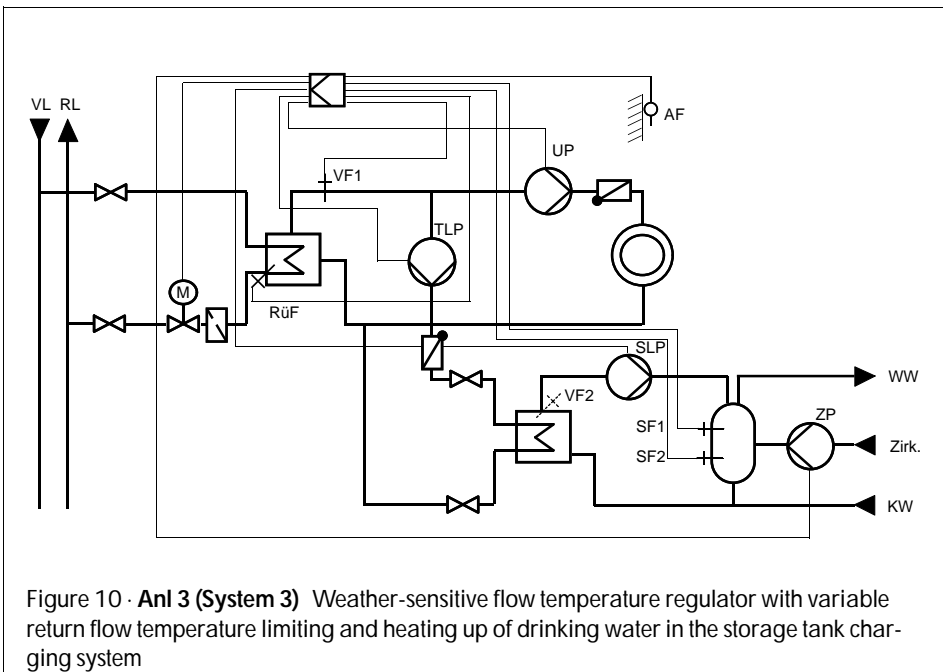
VL RL

AF

UP

VF1

TLP

M

RüF

SLP

WW

VF2

SF1

ZP

SF2

Zirk.

KW

Figure 10 · **Anl 3 (System 3)** Weather-sensitive flow temperature regulator with variable return flow temperature limiting and heating up of drinking water in the storage tank charging system